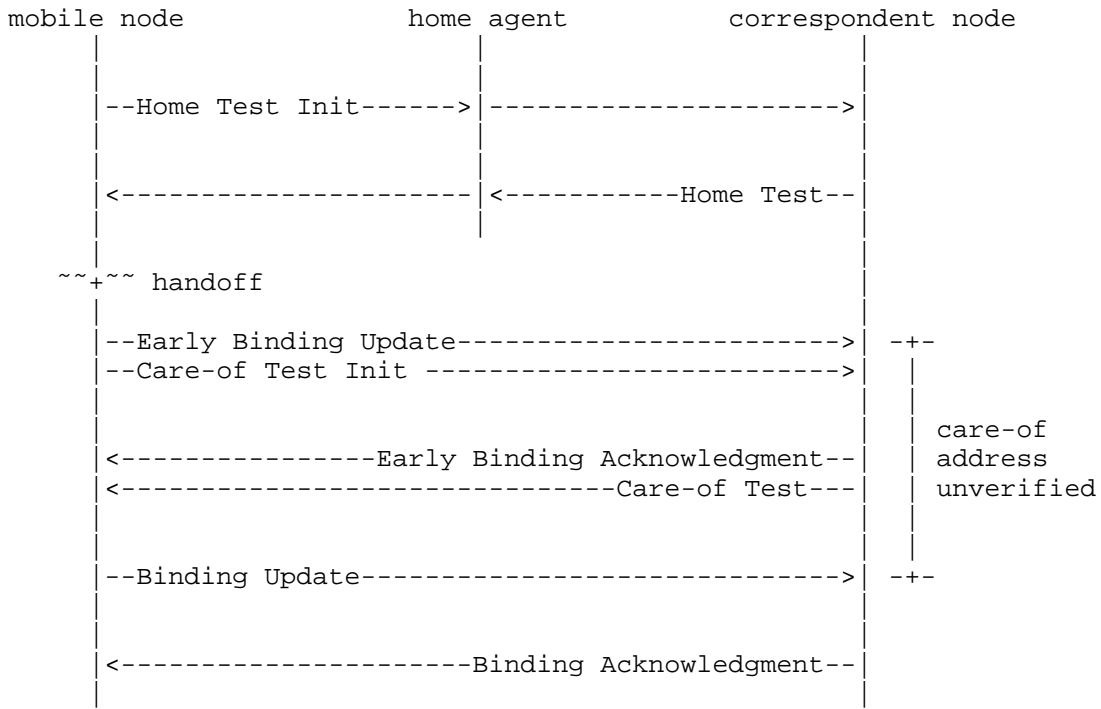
mobile node home agent correspondent node

--Home Test Init------>

<----------------------Home Test--

~~+~~ handoff

--Early Binding Update------------------------>
--Care-of Test Init -------------------------->

care-of address unverified

<----------------Early Binding Acknowledgment--
<------------------------------Care-of Test---

--Binding Update------------------------------>

<---------------------Binding Acknowledgment--